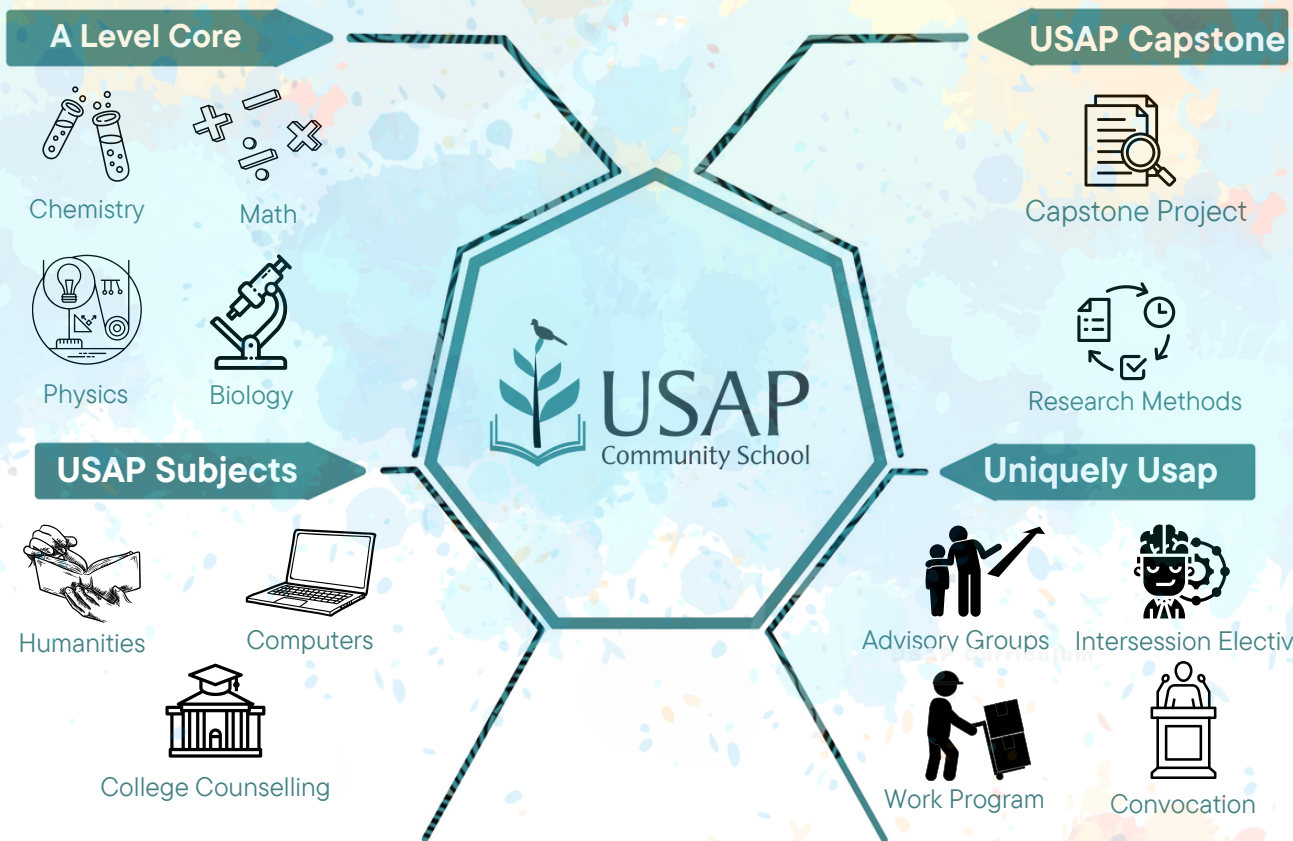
A Level Core

Chemistry

Math

Physics

Biology

USAP Capstone

Capstone Project

Research Methods

USAP
Community School

USAP Subjects

Humanities

Computers

College Counselling

Uniquely Usap

Advisory Groups

Intersession Electiv

Work Program

Convocation